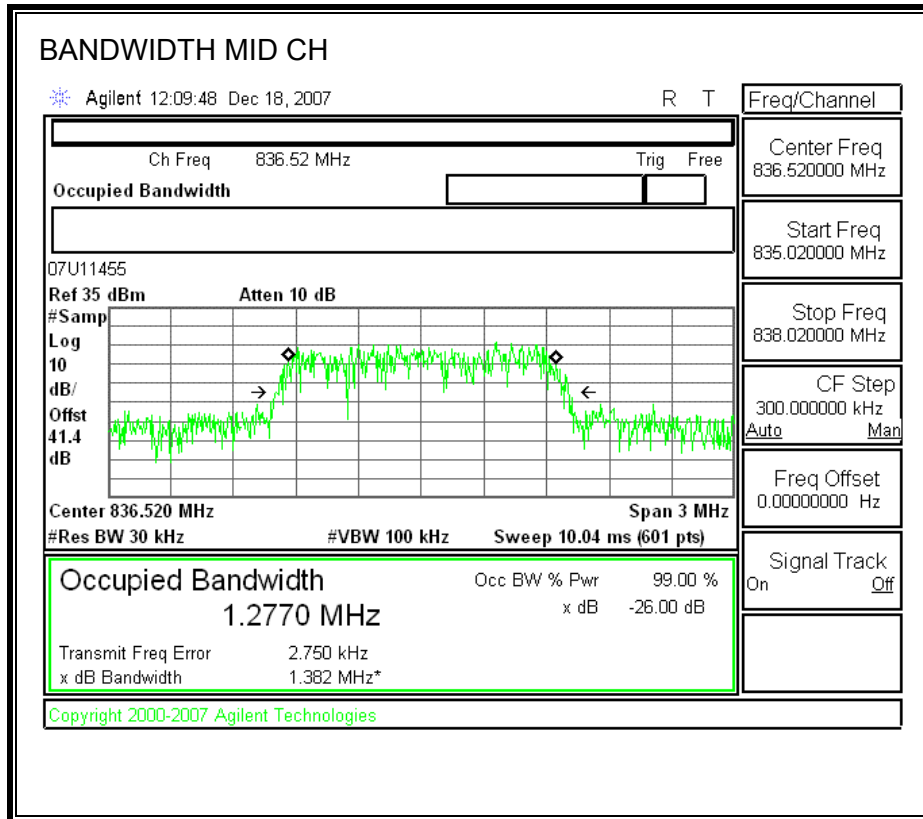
BANDWIDTH MID CH

Agilent 12:09:48 Dec 18, 2007

R T

Freq/Channel

Ch Freq 836.52 MHz

Trig Free

Occupied Bandwidth

07U11455

Ref 35 dBm Atten 10 dB

#Samp
Log
10
dB/
Offst
41.4
dB

Center 836.520 MHz

Span 3 MHz

#Res BW 30 kHz

#VBW 100 kHz

Sweep 10.04 ms (601 pts)

Occupied Bandwidth

1.2770 MHz

Occ BW % Pwr 99.00 %

x dB -26.00 dB

Transmit Freq Error 2.750 kHz

x dB Bandwidth 1.382 MHz*

Copyright 2000-2007 Agilent Technologies

Center Freq
836.520000 MHz

Start Freq
835.020000 MHz

Stop Freq
838.020000 MHz

CF Step
300.000000 kHz
Auto Man

Freq Offset
0.00000000 Hz

Signal Track
On Off